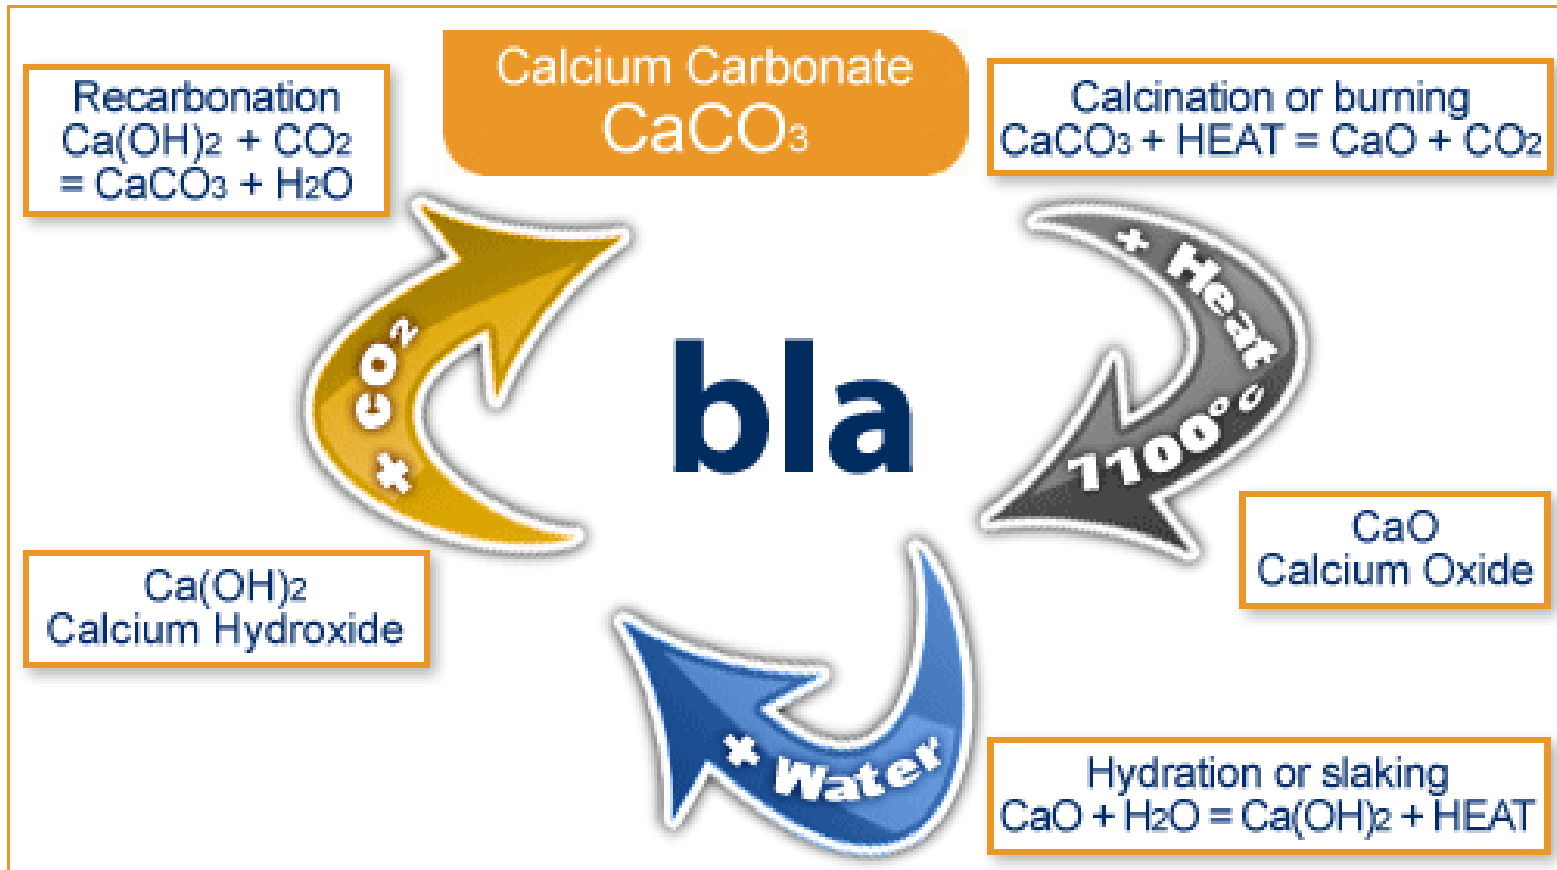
Calcium Carbonate
$CaCO_3$

Recarbonation
$Ca(OH)_2 + CO_2 = CaCO_3 + H_2O$

Calcination or burning
$CaCO_3$ + HEAT = $CaO + CO_2$

+ Heat 1100° C

+ $CO_2$

bla

CaO
Calcium Oxide

$Ca(OH)_2$
Calcium Hydroxide

+ Water

Hydration or slaking
$CaO + H_2O = Ca(OH)_2$ + HEAT